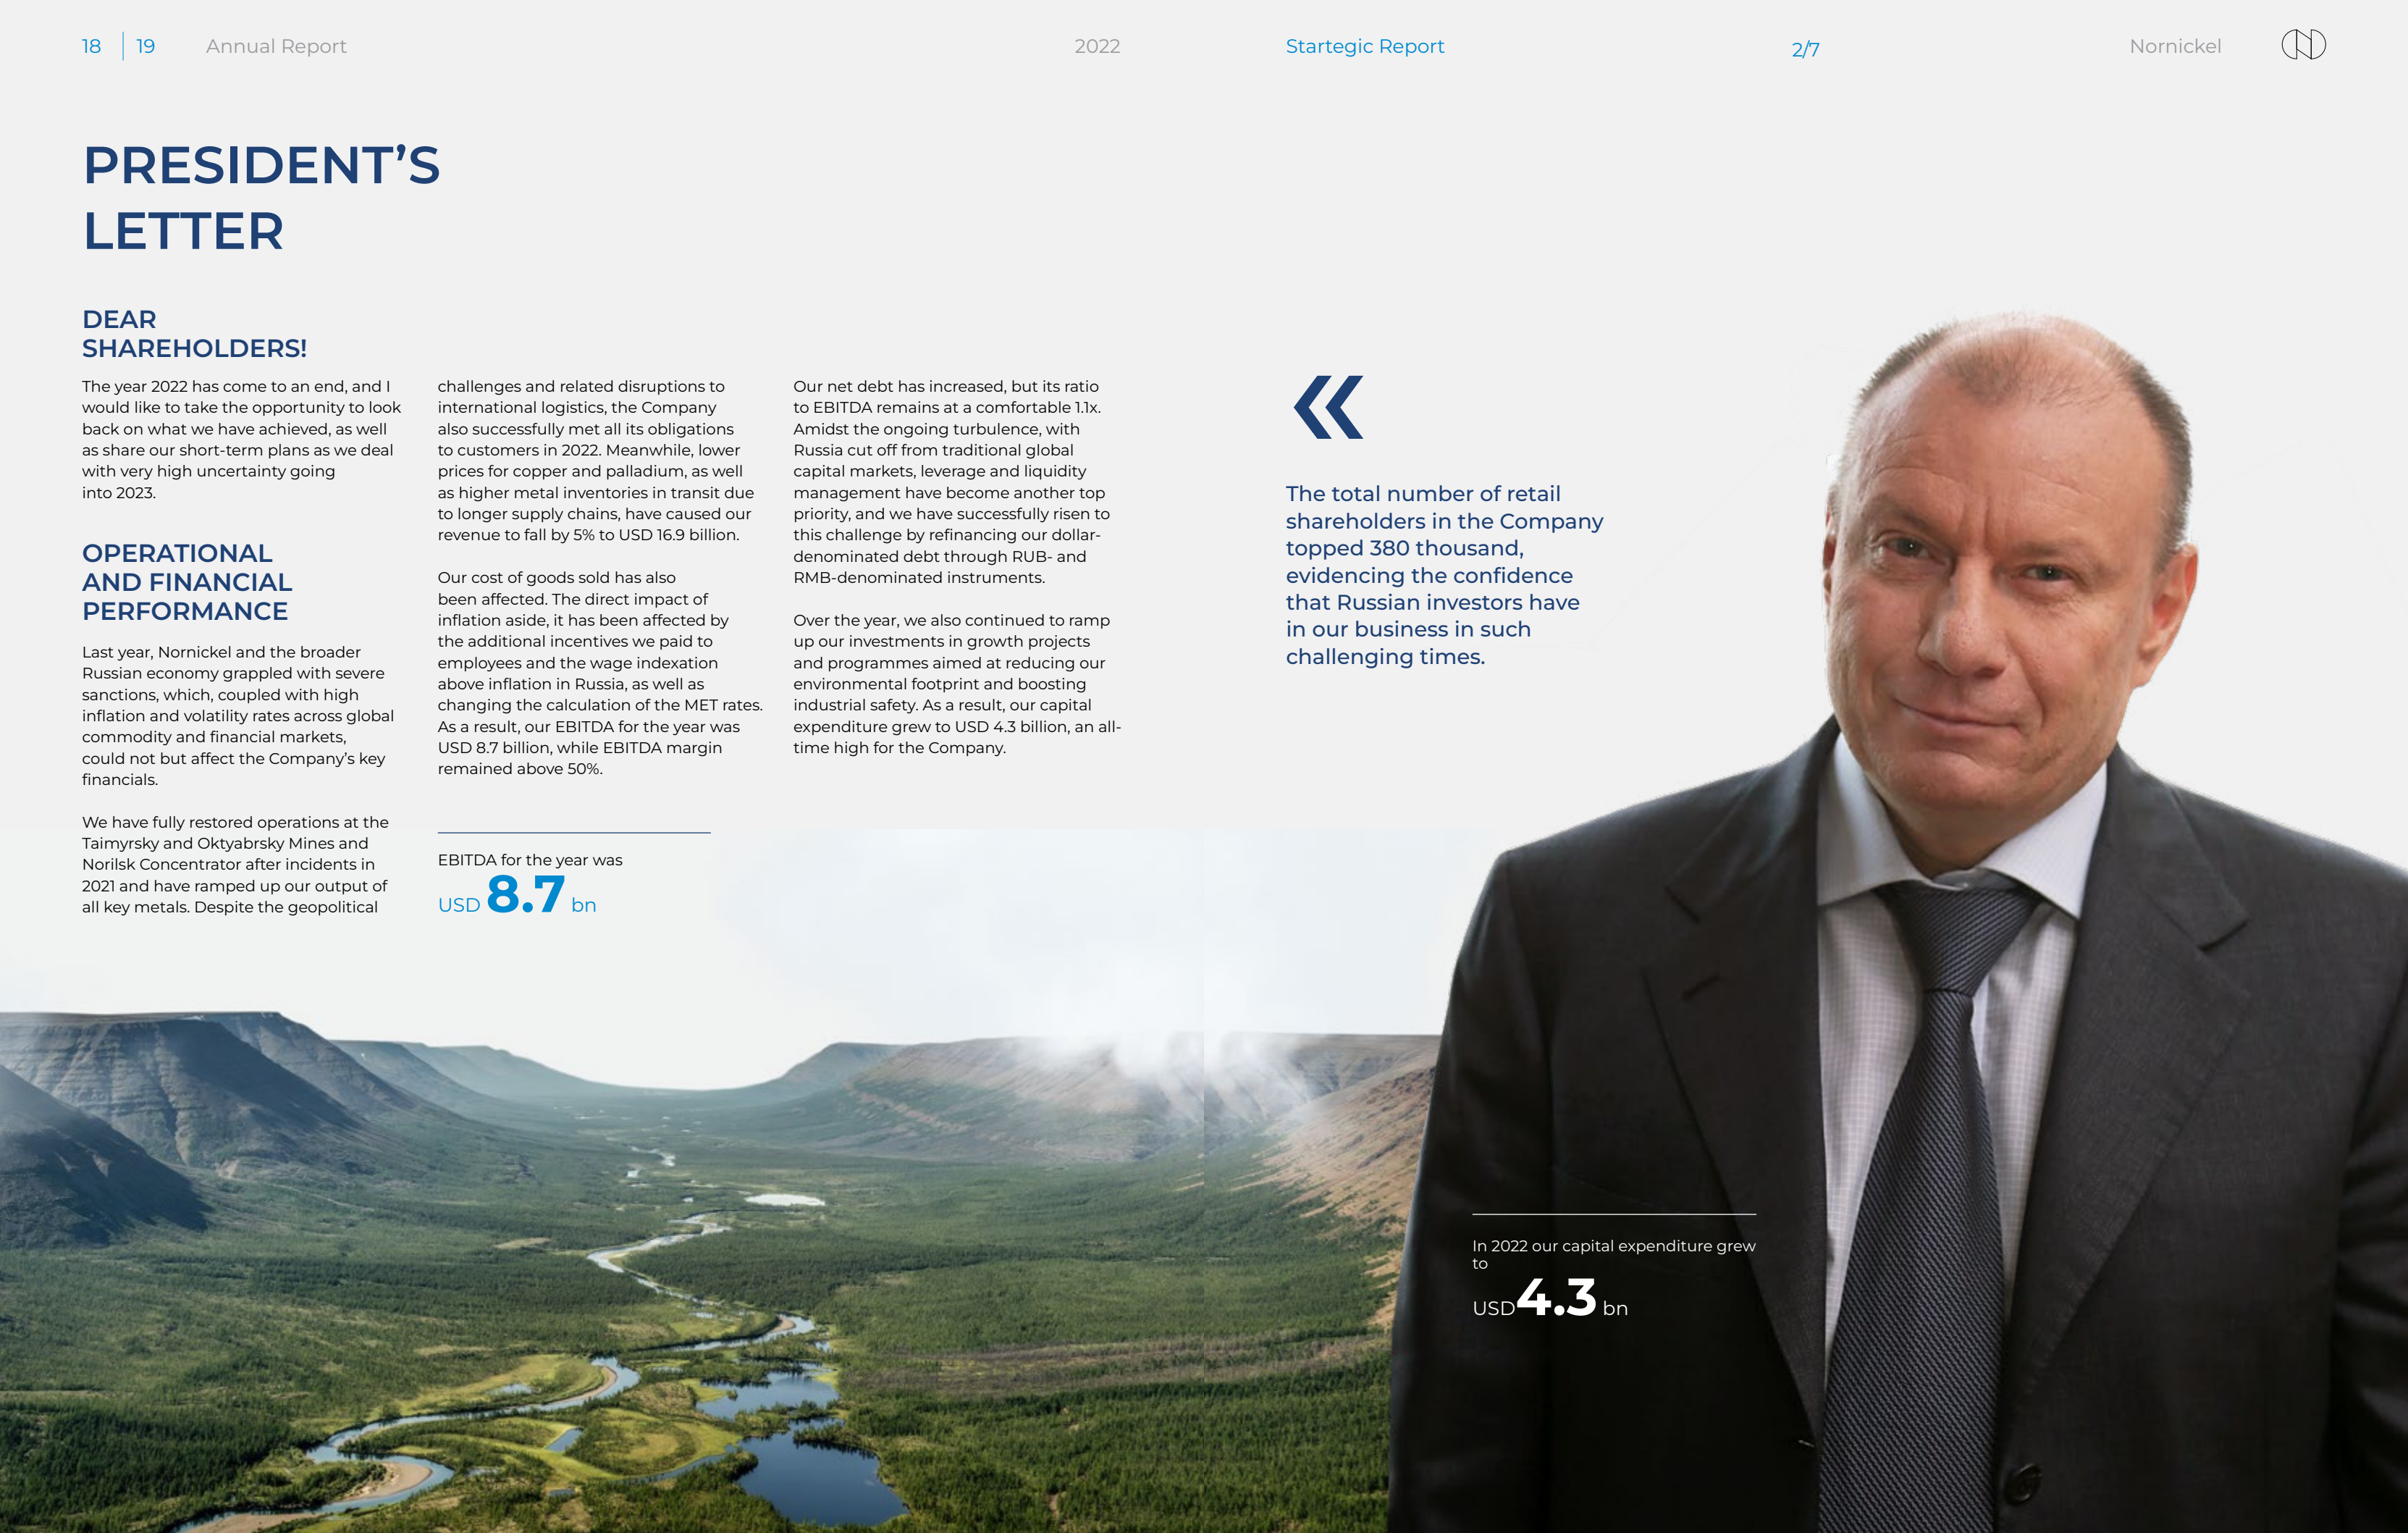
18 | 19 Annual Report 2022 Startegic Report 2/7 Nornickel

PRESIDENT'S LETTER

DEAR SHAREHOLDERS!

The year 2022 has come to an end, and I would like to take the opportunity to look back on what we have achieved, as well as share our short-term plans as we deal with very high uncertainty going into 2023.

OPERATIONAL AND FINANCIAL PERFORMANCE

Last year, Nornickel and the broader Russian economy grappled with severe sanctions, which, coupled with high inflation and volatility rates across global commodity and financial markets, could not but affect the Company's key financials.

We have fully restored operations at the Taimyrsky and Oktyabrsky Mines and Norilsk Concentrator after incidents in 2021 and have ramped up our output of all key metals. Despite the geopolitical challenges and related disruptions to international logistics, the Company also successfully met all its obligations to customers in 2022. Meanwhile, lower prices for copper and palladium, as well as higher metal inventories in transit due to longer supply chains, have caused our revenue to fall by 5% to USD 16.9 billion.

Our cost of goods sold has also been affected. The direct impact of inflation aside, it has been affected by the additional incentives we paid to employees and the wage indexation above inflation in Russia, as well as changing the calculation of the MET rates. As a result, our EBITDA for the year was USD 8.7 billion, while EBITDA margin remained above 50%.

EBITDA for the year was
USD 8.7 bn

Our net debt has increased, but its ratio to EBITDA remains at a comfortable 1.1x. Amidst the ongoing turbulence, with Russia cut off from traditional global capital markets, leverage and liquidity management have become another top priority, and we have successfully risen to this challenge by refinancing our dollar-denominated debt through RUB- and RMB-denominated instruments.

Over the year, we also continued to ramp up our investments in growth projects and programmes aimed at reducing our environmental footprint and boosting industrial safety. As a result, our capital expenditure grew to USD 4.3 billion, an all-time high for the Company.

«

The total number of retail shareholders in the Company topped 380 thousand, evidencing the confidence that Russian investors have in our business in such challenging times.

In 2022 our capital expenditure grew to
USD 4.3 bn